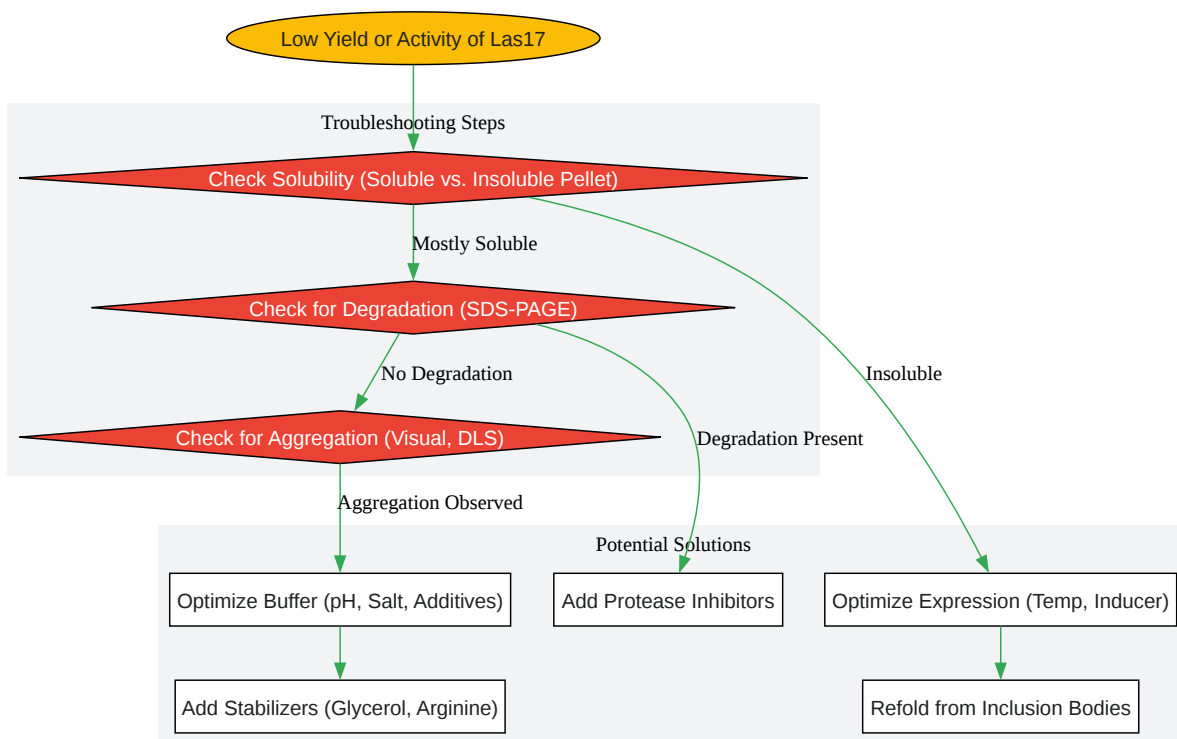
Low Yield or Activity of Las17

Troubleshooting Steps

Check Solubility (Soluble vs. Insoluble Pellet)

Mostly Soluble

Check for Degradation (SDS-PAGE)

No Degradation

Insoluble

Check for Aggregation (Visual, DLS)

Degradation Present

Aggregation Observed

Potential Solutions

Optimize Buffer (pH, Salt, Additives)

Add Protease Inhibitors

Optimize Expression (Temp, Inducer)

Add Stabilizers (Glycerol, Arginine)

Refold from Inclusion Bodies